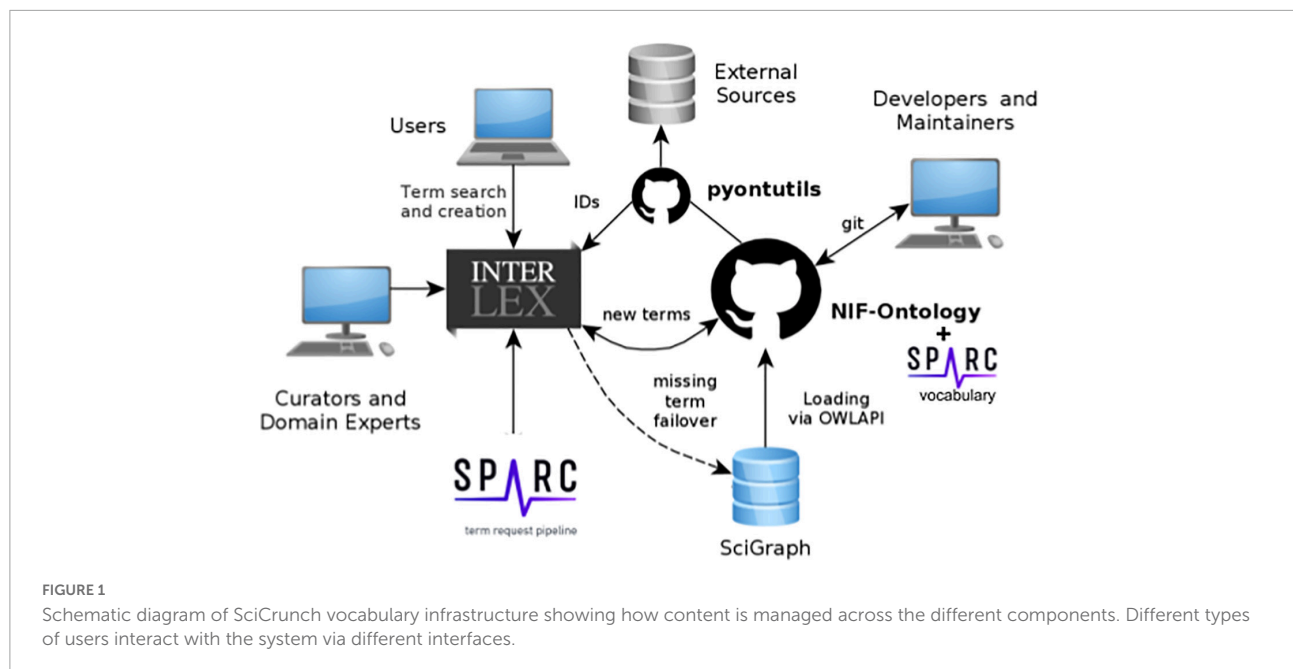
External Sources

Developers and Maintainers

Users

Term search and creation

IDs

pyontutils

git

INTER LEX

new terms

NIF-Ontology

+

SPARC

vocabulary

Curators and Domain Experts

missing term failover

Loading via OWLAPI

SPARC

term request pipeline

SciGraph

FIGURE 1

Schematic diagram of SciCrunch vocabulary infrastructure showing how content is managed across the different components. Different types of users interact with the system via different interfaces.